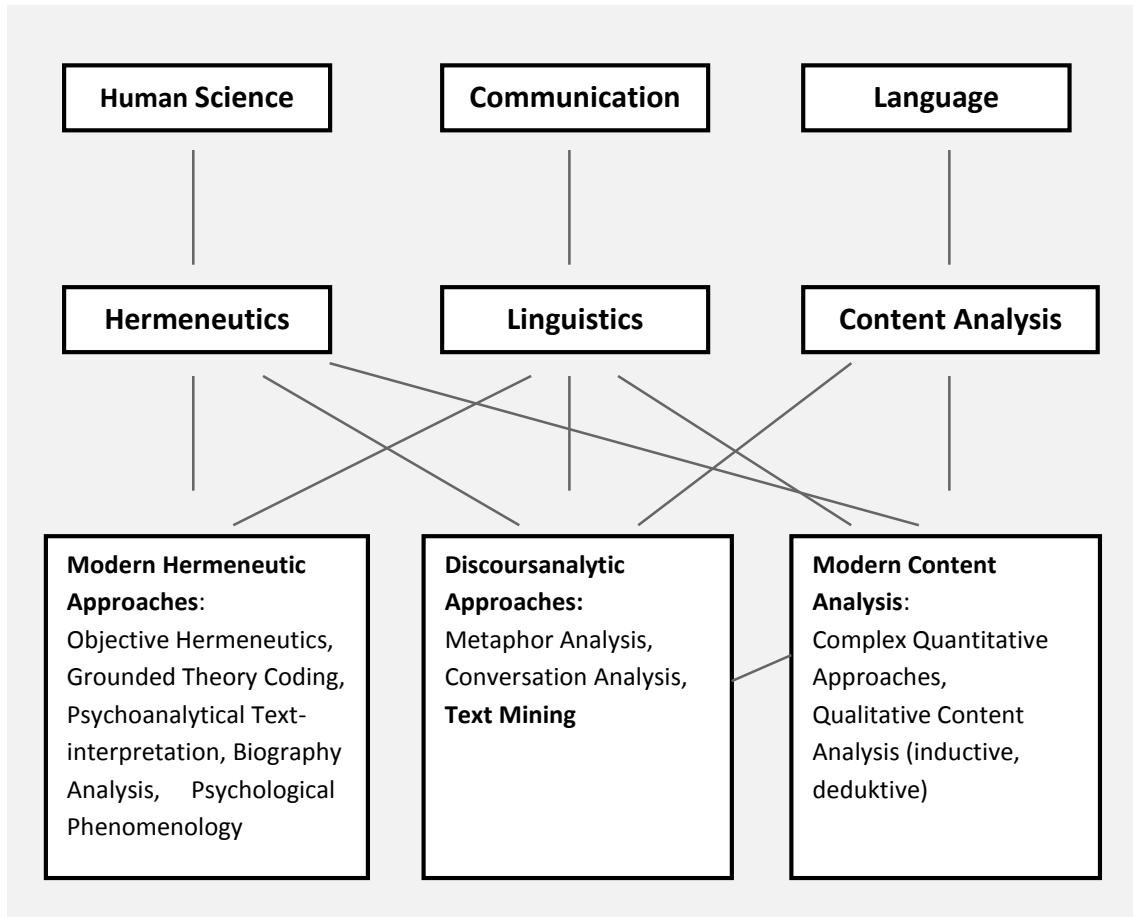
Human Science

Communication

Language

Hermeneutics

Linguistics

Content Analysis

**Modern Hermeneutic Approaches**: Objective Hermeneutics, Grounded Theory Coding, Psychoanalytical Textinterpretation, Biography Analysis, Psychological Phenomenology

**Discoursanalytic Approaches:** Metaphor Analysis, Conversation Analysis, **Text Mining**

**Modern Content Analysis**: Complex Quantitative Approaches, Qualitative Content Analysis (inductive, deduktive)